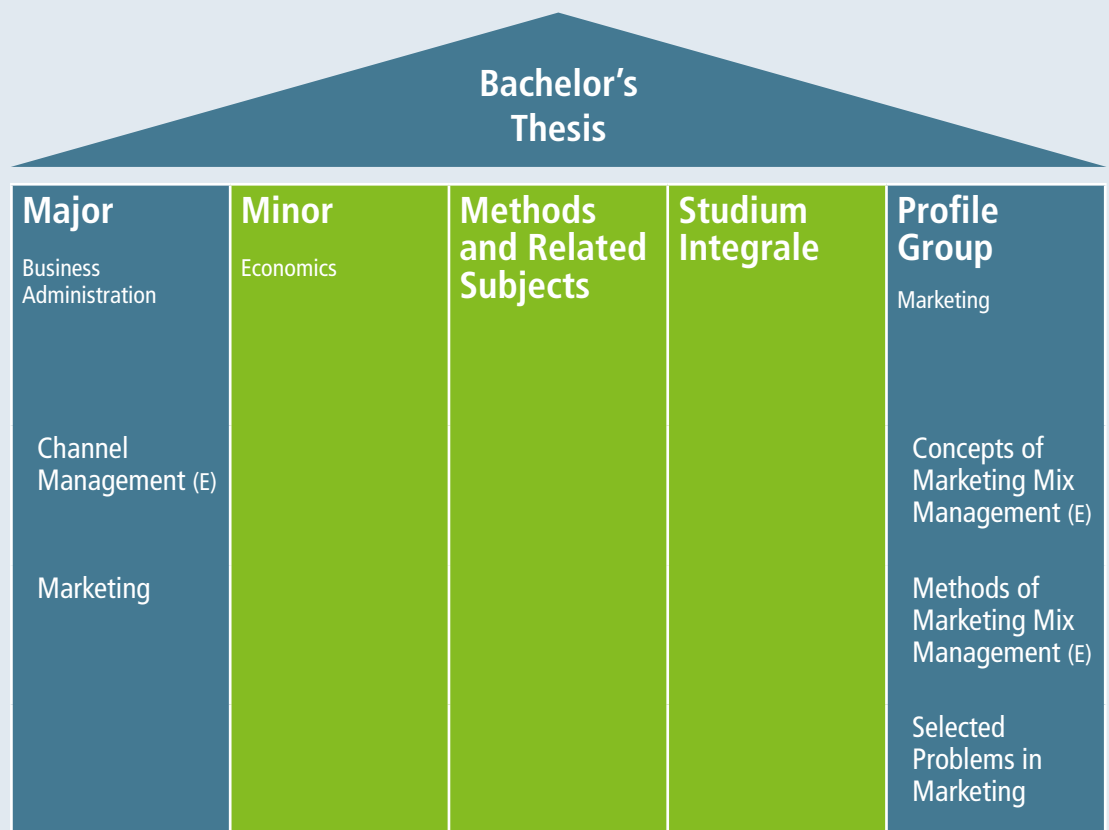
Bachelor’s Thesis

Major

Business Administration

Channel Management (E)

Marketing

Minor

Economics

Methods and Related Subjects

Studium Integrale

Profile Group

Marketing

Concepts of Marketing Mix Management (E)

Methods of Marketing Mix Management (E)

Selected Problems in Marketing